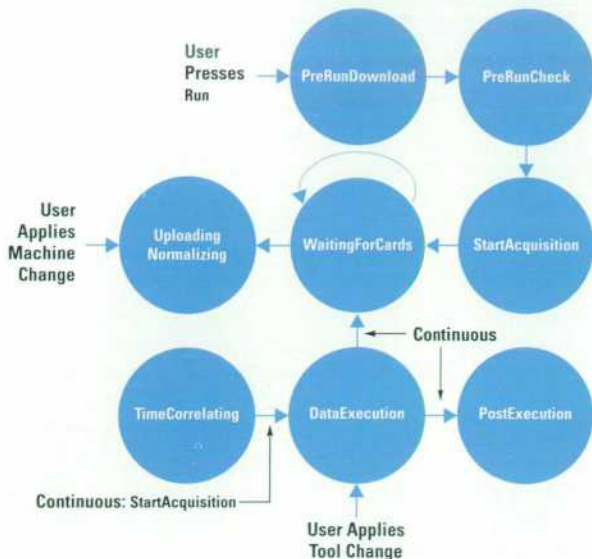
User Presses Run

PreRunDownload

PreRunCheck

User Applies Machine Change

Uploading Normalizing

WaitingForCards

StartAcquisition

Continuous

TimeCorrelating

DataExecution

PostExecution

Continuous: StartAcquisition

User Applies Tool Change